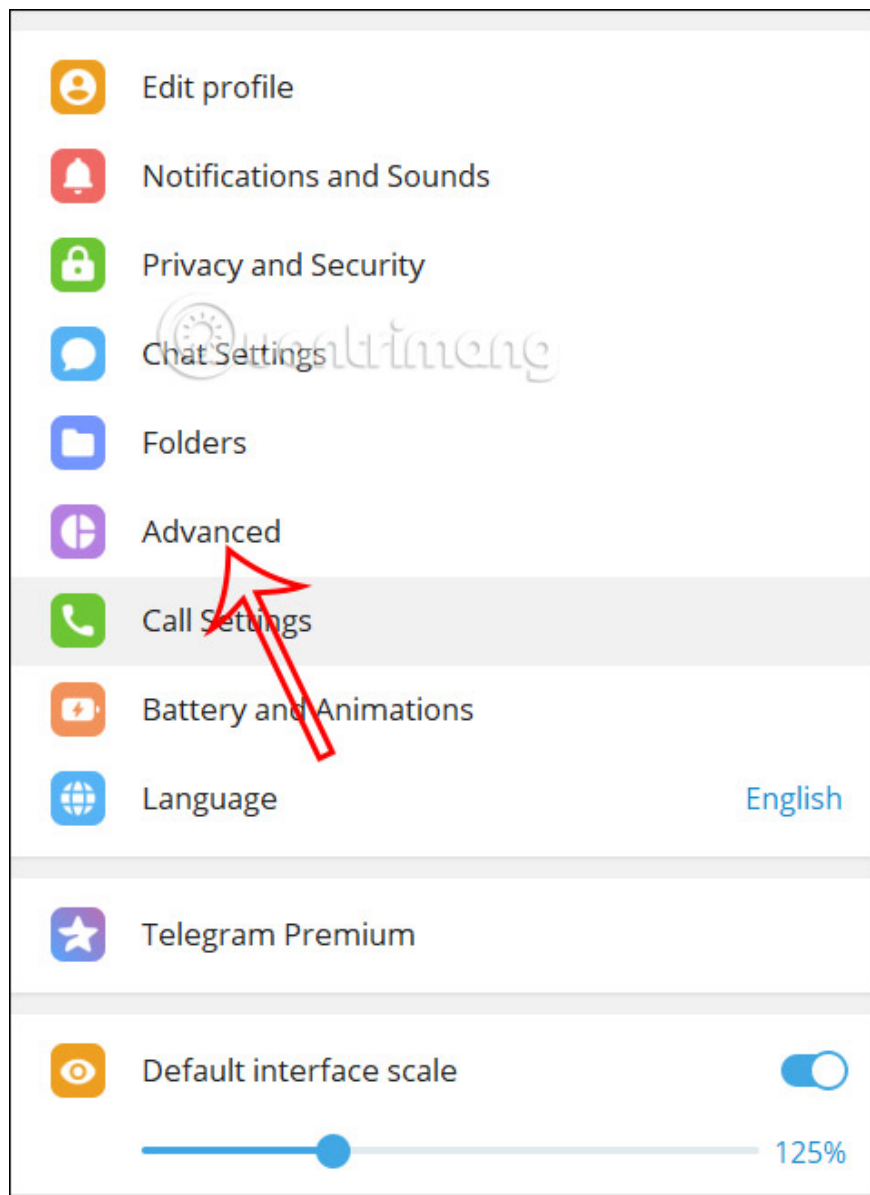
Edit profile

Notifications and Sounds

Privacy and Security

Chat Settings

Folders

Advanced

Call Settings

Battery and Animations

Language English

Telegram Premium

Default interface scale

125%

Quantrimang